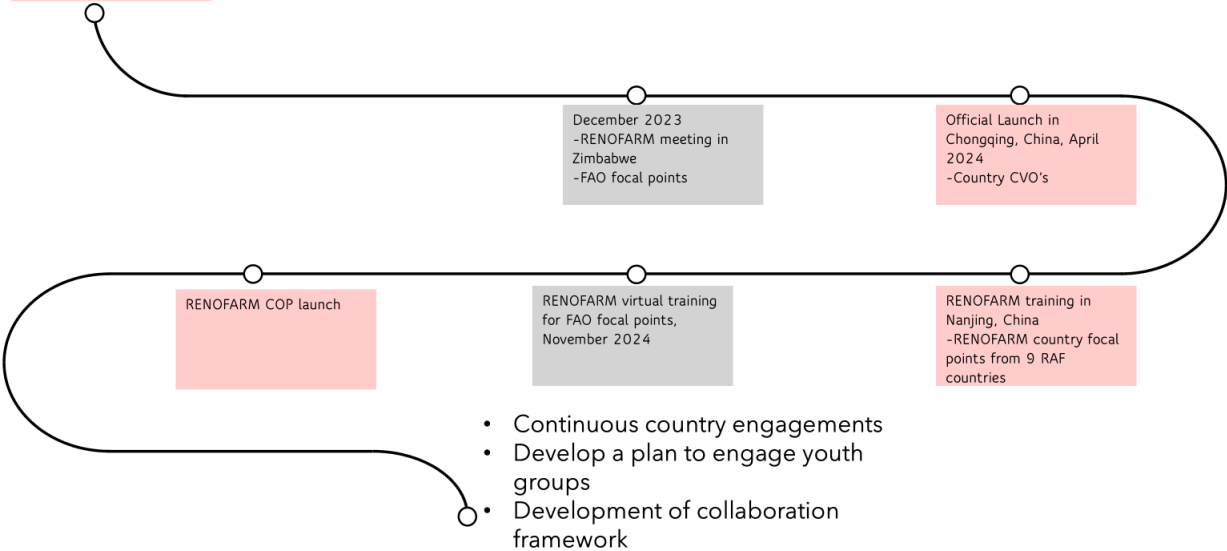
December 2023
-RENOFARM meeting in Zimbabwe
-FAO focal points

Official Launch in Chongqing, China, April 2024
-Country CVO's

RENOFARM COP launch

RENOFARM virtual training for FAO focal points, November 2024

RENOFARM training in Nanjing, China
-RENOFARM country focal points from 9 RAF countries

• Continuous country engagements
• Develop a plan to engage youth groups
• Development of collaboration framework